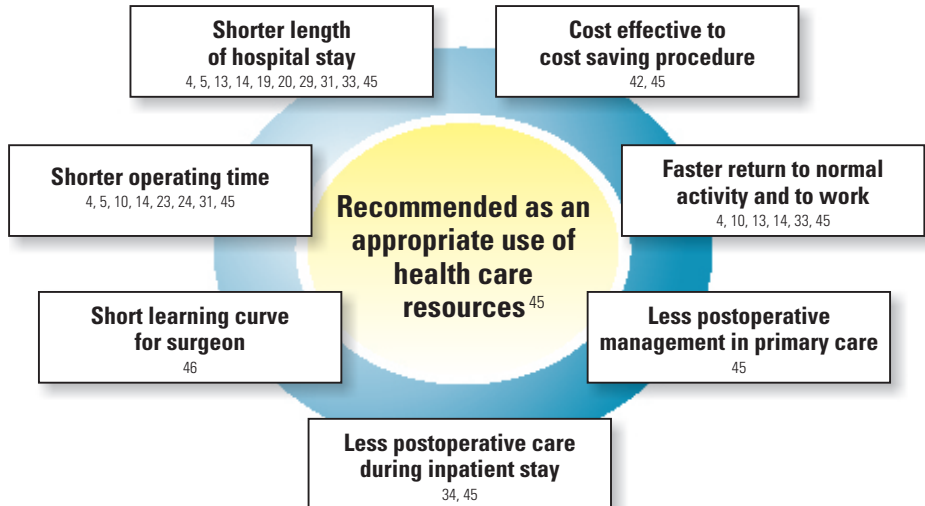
Shorter length of hospital stay
4, 5, 13, 14, 19, 20, 29, 31, 33, 45

Cost effective to cost saving procedure
42, 45

Shorter operating time
4, 5, 10, 14, 23, 24, 31, 45

Recommended as an appropriate use of health care resources $^{45}$

Faster return to normal activity and to work
4, 10, 13, 14, 33, 45

Short learning curve for surgeon
46

Less postoperative management in primary care
45

Less postoperative care during inpatient stay
34, 45